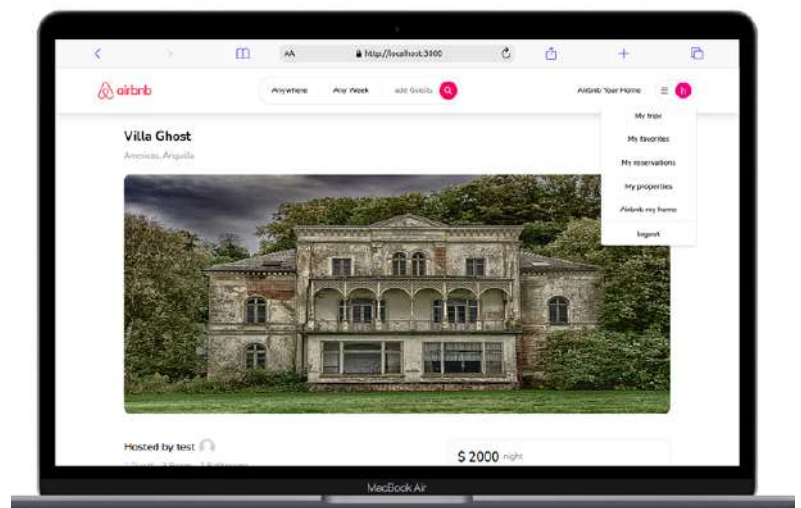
AA
http://localhost:3000

airbnb

Anywhere
Any Week
add Guests

Airbnb Your Home

My trips
My favorites
My reservations
My properties
Airbnb my home
logout

Villa Ghost
Americas, Anguilla

Hosted by test
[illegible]

$ 2000 night

MacBook Air